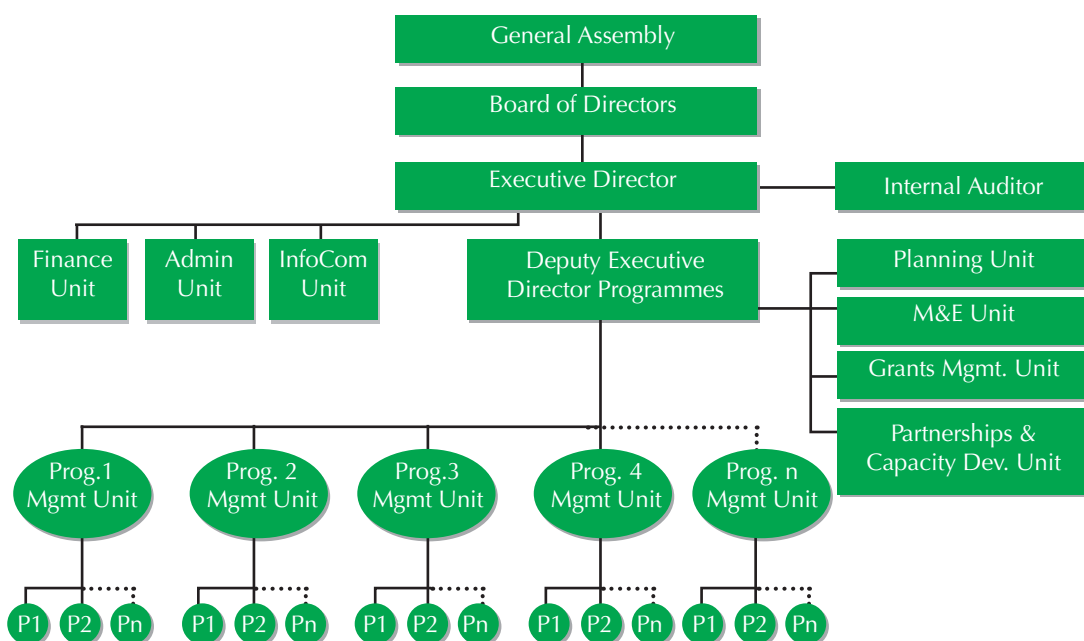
General Assembly

Board of Directors

Executive Director

Internal Auditor

Finance Unit

Admin Unit

InfoCom Unit

Deputy Executive Director Programmes

Planning Unit

M&E Unit

Grants Mgmt. Unit

Partnerships & Capacity Dev. Unit

Prog.1 Mgmt Unit

Prog. 2 Mgmt Unit

Prog.3 Mgmt Unit

Prog. 4 Mgmt Unit

Prog. n Mgmt Unit

P1 P2 Pn

P1 P2 Pn

P1 P2 Pn

P1 P2 Pn

P1 P2 Pn